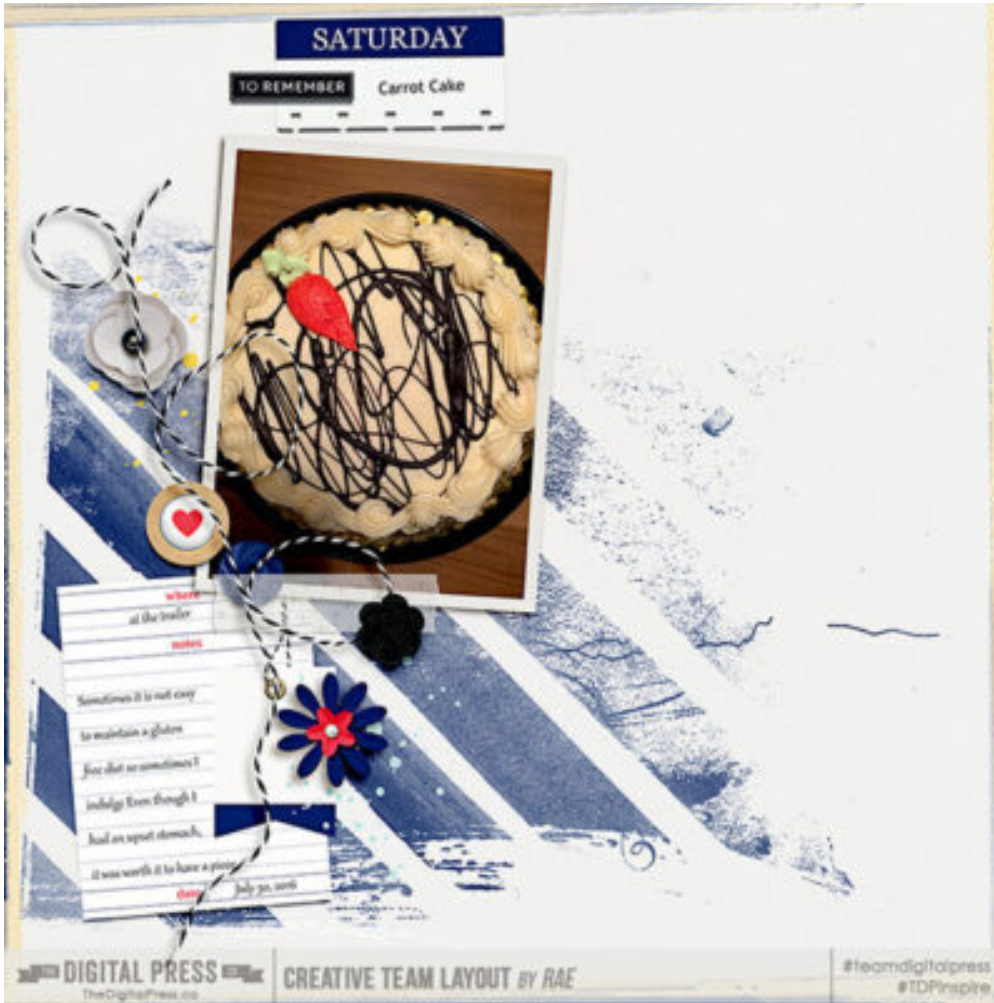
SATURDAY

TO REMEMBER Carrot Cake

where
at the trailer
notes
Sometimes it is not easy to maintain a gluten free diet so sometimes I indulge Even though I had an upset stomach, it was worth it to have a piece
date July 30, 2016

DIGITAL PRESS
TheDigitalPress.co

CREATIVE TEAM LAYOUT BY RAE

#teamdigitalpress
#TDPinspire